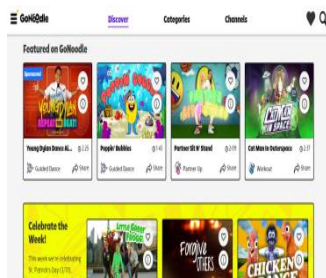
GoNoodle Discover Categories Channels

Featured on GoNoodle

Sponsored
Young Dylan Dance Al... 2:25
Guided Dance Share

Poppin' Bubbles 1:41
Guided Dance Share

Partner Sit N' Stand
Partner Up Share

Cat Man in Outerspace
Workout Share

Celebrate the Week!
This week we're celebrating St. Patrick's Day (17th)

Forgive Others

CHICKEN DANCE